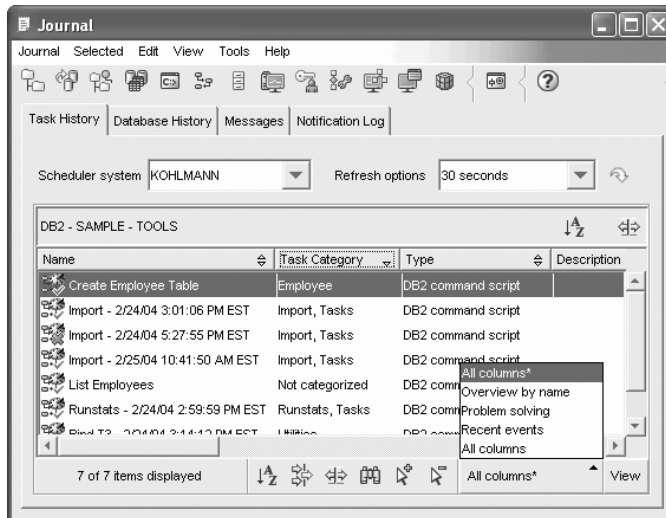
Journal

Journal Selected Edit View Tools Help

Task History | Database History | Messages | Notification Log

Scheduler system KOHLMANN

Refresh options 30 seconds

DB2 - SAMPLE - TOOLS

| Name | Task Category | Type | Description |
|---|---|---|---|
| Create Employee Table | Employee | DB2 command script | |
| Import - 2/24/04 3:01:06 PM EST | Import, Tasks | DB2 command script | |
| Import - 2/24/04 5:27:55 PM EST | Import, Tasks | DB2 command script | |
| Import - 2/25/04 10:41:50 AM EST | Import, Tasks | DB2 command script | |
| List Employees | Not categorized | DB2 comm | |
| Runstats - 2/24/04 2:59:59 PM EST | Runstats, Tasks | DB2 comm | |
| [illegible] | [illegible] | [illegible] | |

All columns*
Overview by name
Problem solving
Recent events
All columns

7 of 7 items displayed

All columns*

View